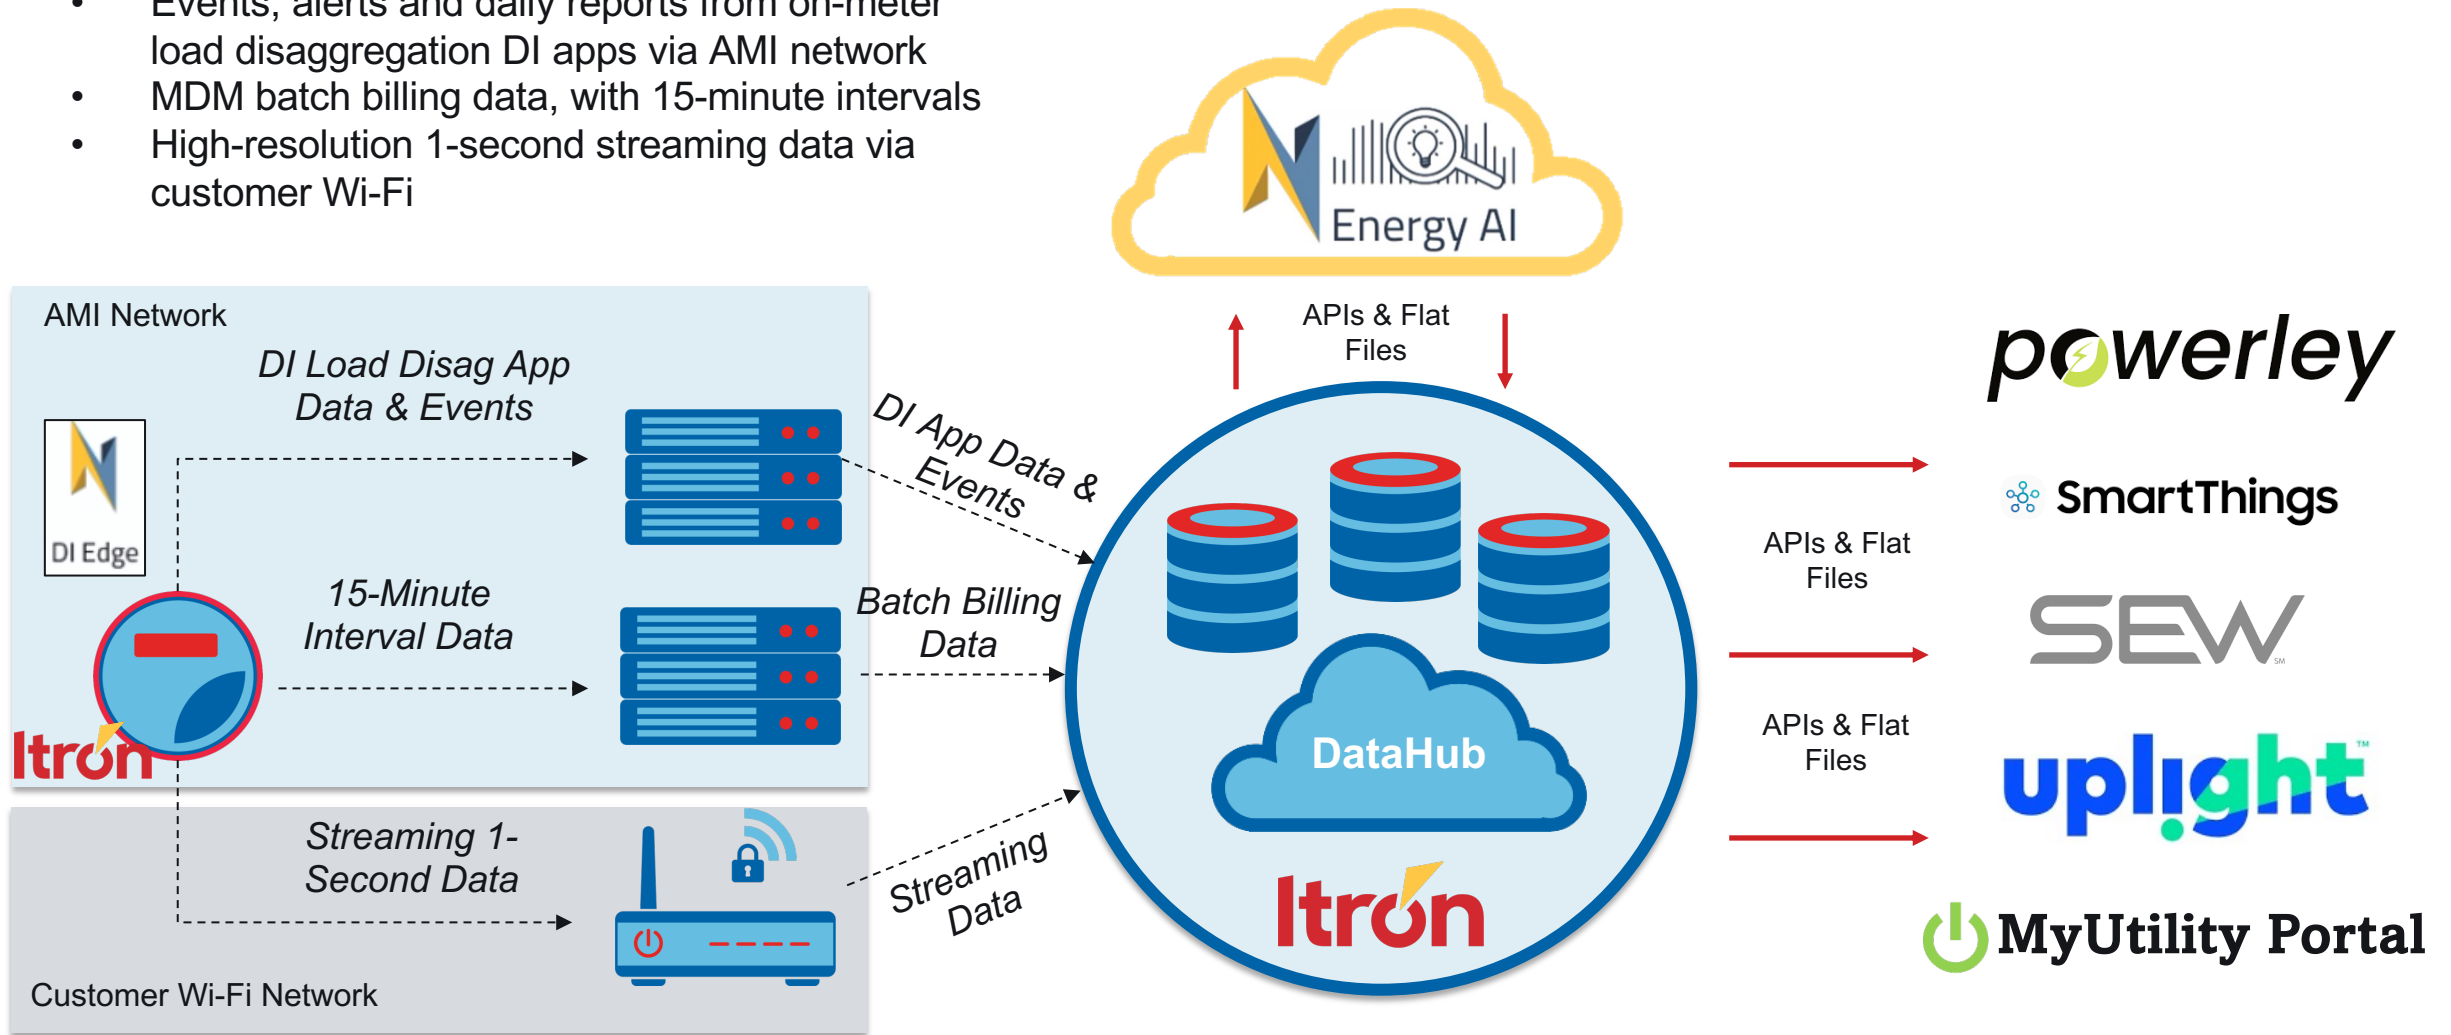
• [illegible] load disaggregation DI apps via AMI network
• MDM batch billing data, with 15-minute intervals
• High-resolution 1-second streaming data via customer Wi-Fi

Energy AI

APIs & Flat Files

AMI Network

DI Load Disag App Data & Events

DI Edge

DI App Data & Events

15-Minute Interval Data

Batch Billing Data

Itron

Streaming 1-Second Data

Streaming Data

DataHub

Itron

Customer Wi-Fi Network

APIs & Flat Files

APIs & Flat Files

powerley

SmartThings

SEW

uplight

MyUtility Portal